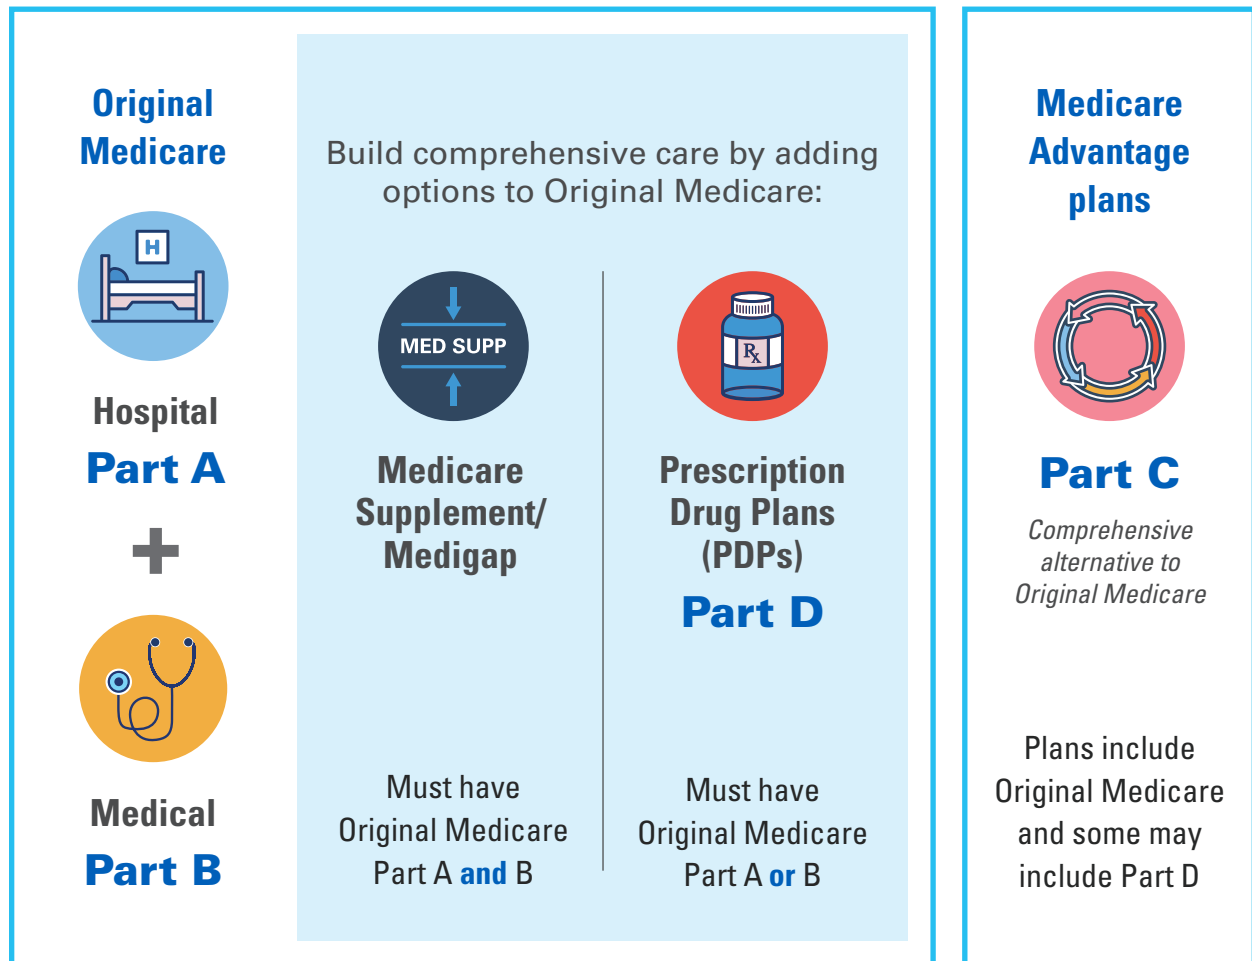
Original Medicare

H

Hospital
Part A

+

Medical
Part B

Build comprehensive care by adding options to Original Medicare:

MED SUPP

Medicare Supplement/ Medigap

Must have Original Medicare Part A and B

Rx

Prescription Drug Plans (PDPs)
Part D

Must have Original Medicare Part A or B

Medicare Advantage plans

Part C

Comprehensive alternative to Original Medicare

Plans include Original Medicare and some may include Part D